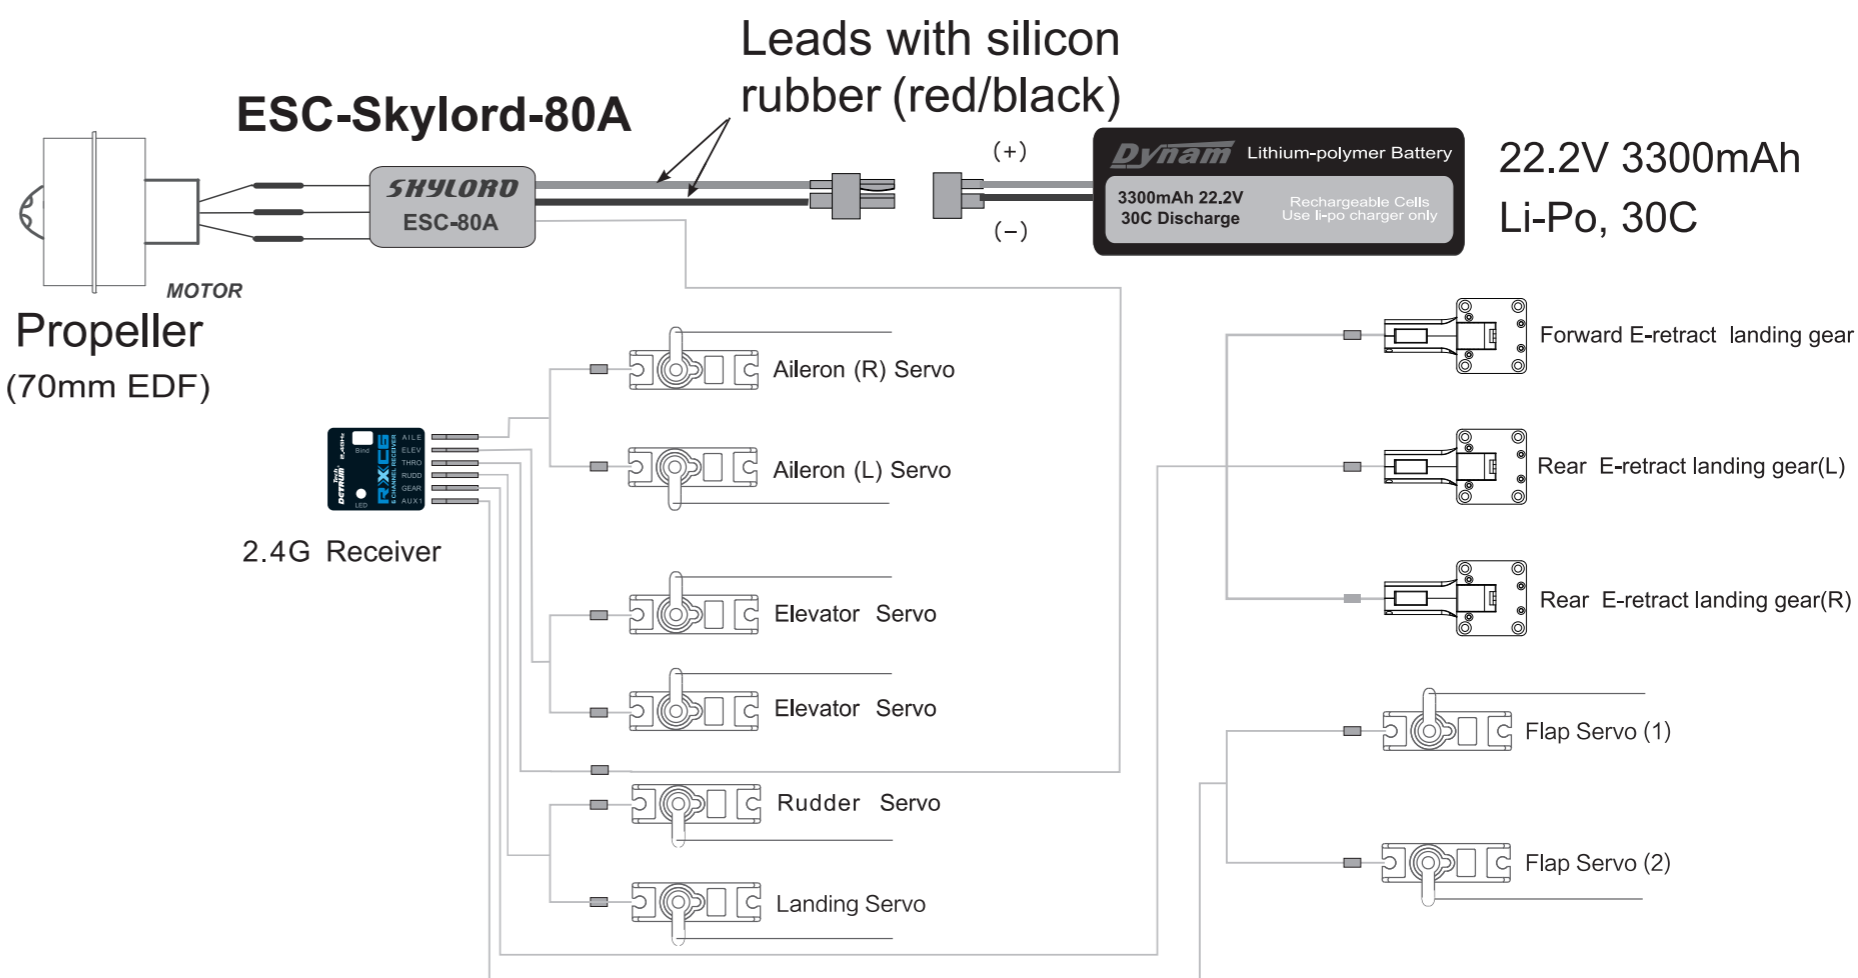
Leads with silicon rubber (red/black)

ESC-Skylord-80A

SKYLORD
ESC-80A

(+)
(−)

Dynam Lithium-polymer Battery
3300mAh 22.2V
30C Discharge
Rechargeable Cells
Use li-po charger only

22.2V 3300mAh
Li-Po, 30C

MOTOR

Propeller
(70mm EDF)

Aileron (R) Servo

Aileron (L) Servo

Bind
AILE
ELEV
THRO
RUDD
GEAR
AUX1
LED
DETRUM
RXC6

2.4G Receiver

Elevator Servo

Elevator Servo

Rudder Servo

Landing Servo

Forward E-retract landing gear

Rear E-retract landing gear(L)

Rear E-retract landing gear(R)

Flap Servo (1)

Flap Servo (2)